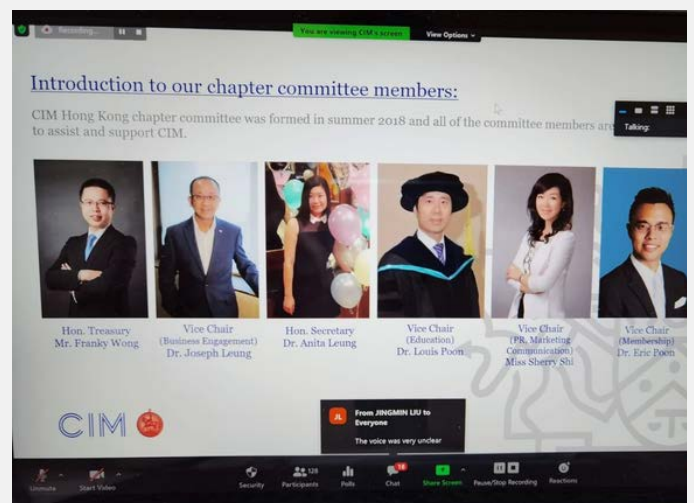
Recording...

You are viewing CIM's screen

View Options

Introduction to our chapter committee members:

CIM Hong Kong chapter committee was formed in summer 2018 and all of the committee members are to assist and support CIM.

Talking:

Hon. Treasury
Mr. Franky Wong

Vice Chair
(Business Engagement)
Dr. Joseph Leung

Hon. Secretary
Dr. Anita Leung

Vice Chair
(Education)
Dr. Louis Poon

Vice Chair
(PR, Marketing Communication)
Miss Sherry Shi

Vice Chair
(Membership)
Dr. Eric Poon

CIM

JL From JINGMIN LIU to Everyone
The voice was very unclear

Unmute Start Video Security 128 Participants Polls 16 Chat Share Screen Pause/Stop Recording Reactions